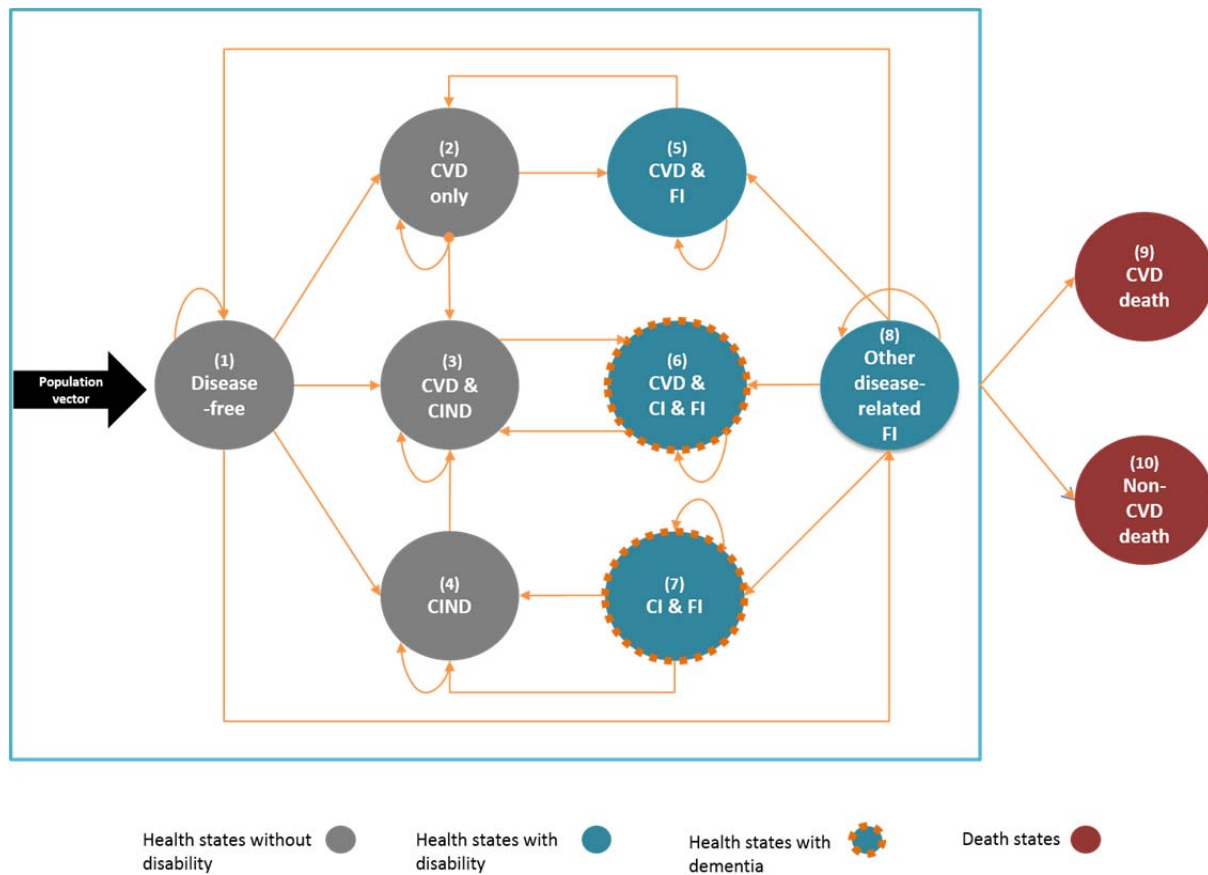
Population vector

(1)
Disease-free

(2)
CVD only

(3)
CVD & CIND

(4)
CIND

(5)
CVD & FI

(6)
CVD & CI & FI

(7)
CI & FI

(8)
Other disease-related FI

(9)
CVD death

(10)
Non-CVD death

Health states without disability

Health states with disability

Health states with dementia

Death states